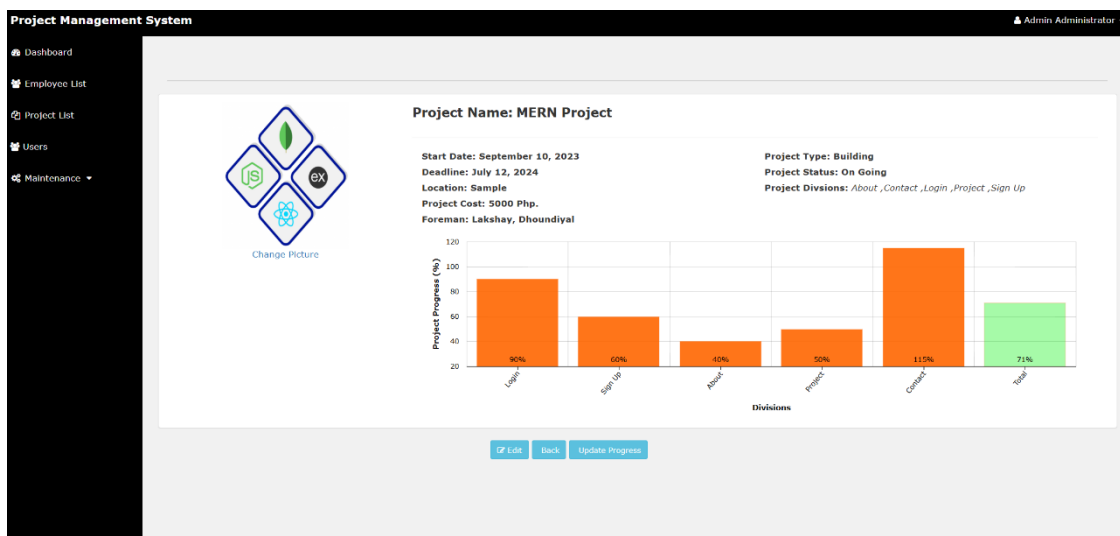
Project Management System

Admin Administrator

Dashboard

Employee List

Project List

Users

Maintenance

JS

ex

Change Picture

Project Name: MERN Project

Start Date: September 10, 2023

Deadline: July 12, 2024

Location: Sample

Project Cost: 5000 Php.

Foreman: Lakshay, Dhoundiyal

Project Type: Building

Project Status: On Going

Project Divsions: About ,Contact ,Login ,Project ,Sign Up

Project Progress (%)

120
100
80
60
40
20

90%
60%
40%
50%
115%
71%

Login
Sign Up
About
Project
Contact
Total

Divisions

Edit
Back
Update Progress